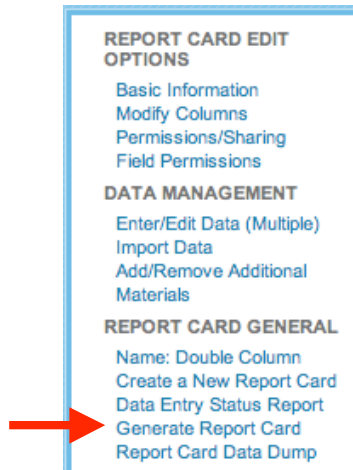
REPORT CARD EDIT OPTIONS

Basic Information
Modify Columns
Permissions/Sharing
Field Permissions

DATA MANAGEMENT

Enter/Edit Data (Multiple)
Import Data
Add/Remove Additional Materials

REPORT CARD GENERAL

Name: Double Column
Create a New Report Card
Data Entry Status Report
Generate Report Card
Report Card Data Dump